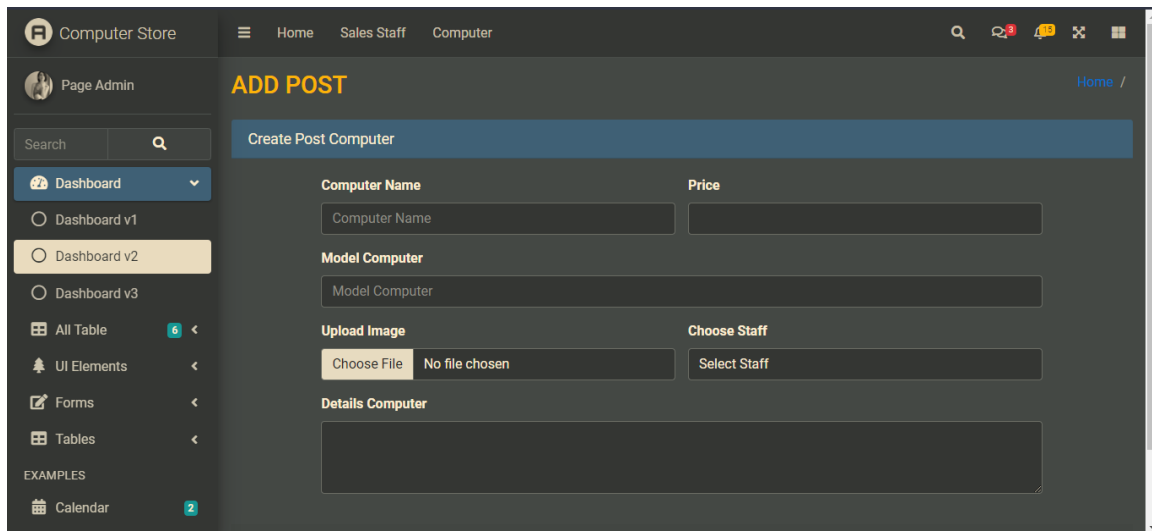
Computer Store

Home Sales Staff Computer

3 15

Page Admin

Search

Dashboard

Dashboard v1

Dashboard v2

Dashboard v3

All Table 6

UI Elements

Forms

Tables

EXAMPLES

Calendar 2

ADD POST

Home /

Create Post Computer

Computer Name

Computer Name

Price

Model Computer

Model Computer

Upload Image

Choose File No file chosen

Choose Staff

Select Staff

Details Computer